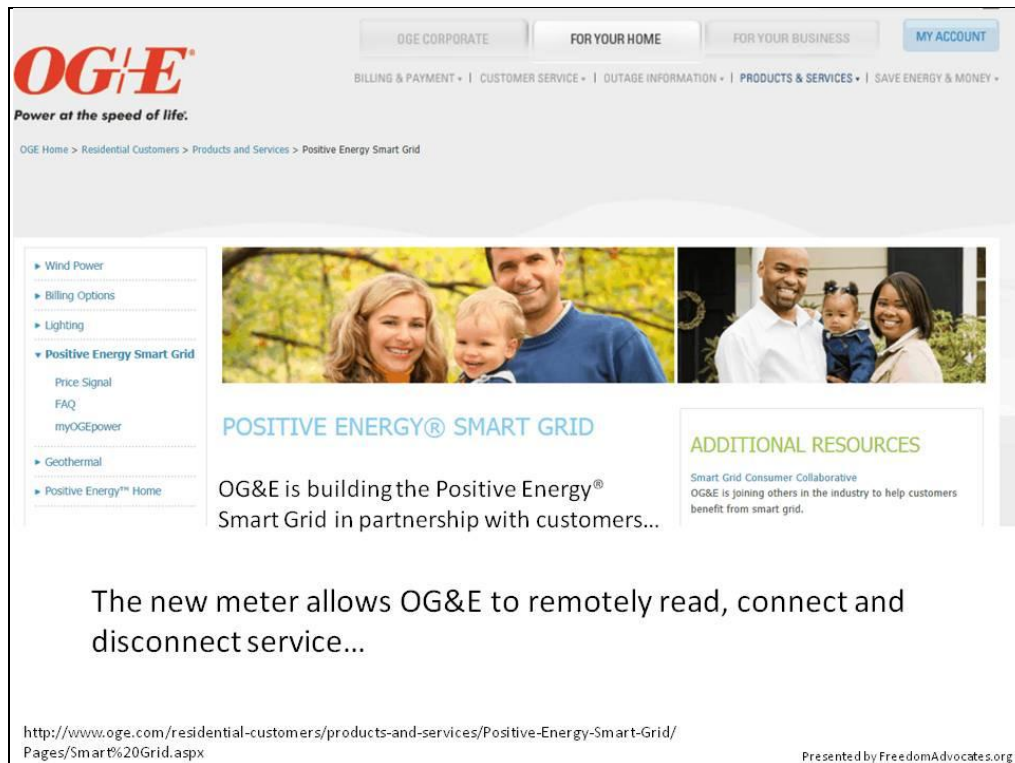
OG&E®

Power at the speed of life.

OGE CORPORATE | FOR YOUR HOME | FOR YOUR BUSINESS | MY ACCOUNT

BILLING & PAYMENT ▾ | CUSTOMER SERVICE ▾ | OUTAGE INFORMATION ▾ | PRODUCTS & SERVICES ▾ | SAVE ENERGY & MONEY ▾

OGE Home > Residential Customers > Products and Services > Positive Energy Smart Grid

▸ Wind Power
▸ Billing Options
▸ Lighting
▾ Positive Energy Smart Grid
Price Signal
FAQ
myOGEpower
▸ Geothermal
▸ Positive Energy™ Home

POSITIVE ENERGY® SMART GRID

OG&E is building the Positive Energy® Smart Grid in partnership with customers...

ADDITIONAL RESOURCES

Smart Grid Consumer Collaborative
OG&E is joining others in the industry to help customers benefit from smart grid.

The new meter allows OG&E to remotely read, connect and disconnect service...

http://www.oge.com/residential-customers/products-and-services/Positive-Energy-Smart-Grid/Pages/Smart%20Grid.aspx

Presented by FreedomAdvocates.org